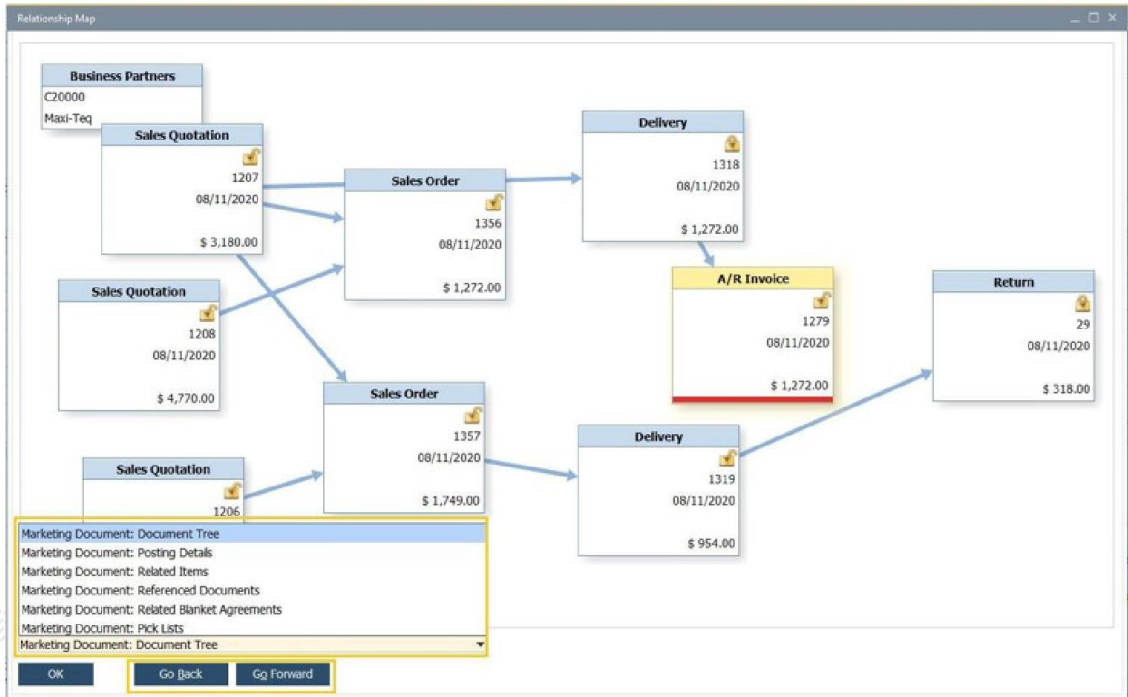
Relationship Map

Business Partners
C20000
Maxi-Teq

Sales Quotation
1207
08/11/2020
$ 3,180.00

Sales Order
1356
08/11/2020
$ 1,272.00

Delivery
1318
08/11/2020
$ 1,272.00

A/R Invoice
1279
08/11/2020
$ 1,272.00

Return
29
08/11/2020
$ 318.00

Sales Quotation
1208
08/11/2020
$ 4,770.00

Sales Order
1357
08/11/2020
$ 1,749.00

Delivery
1319
08/11/2020
$ 954.00

Sales Quotation
1206

Marketing Document: Document Tree
Marketing Document: Posting Details
Marketing Document: Related Items
Marketing Document: Referenced Documents
Marketing Document: Related Blanket Agreements
Marketing Document: Pick Lists
Marketing Document: Document Tree

OK
Go Back
Go Forward